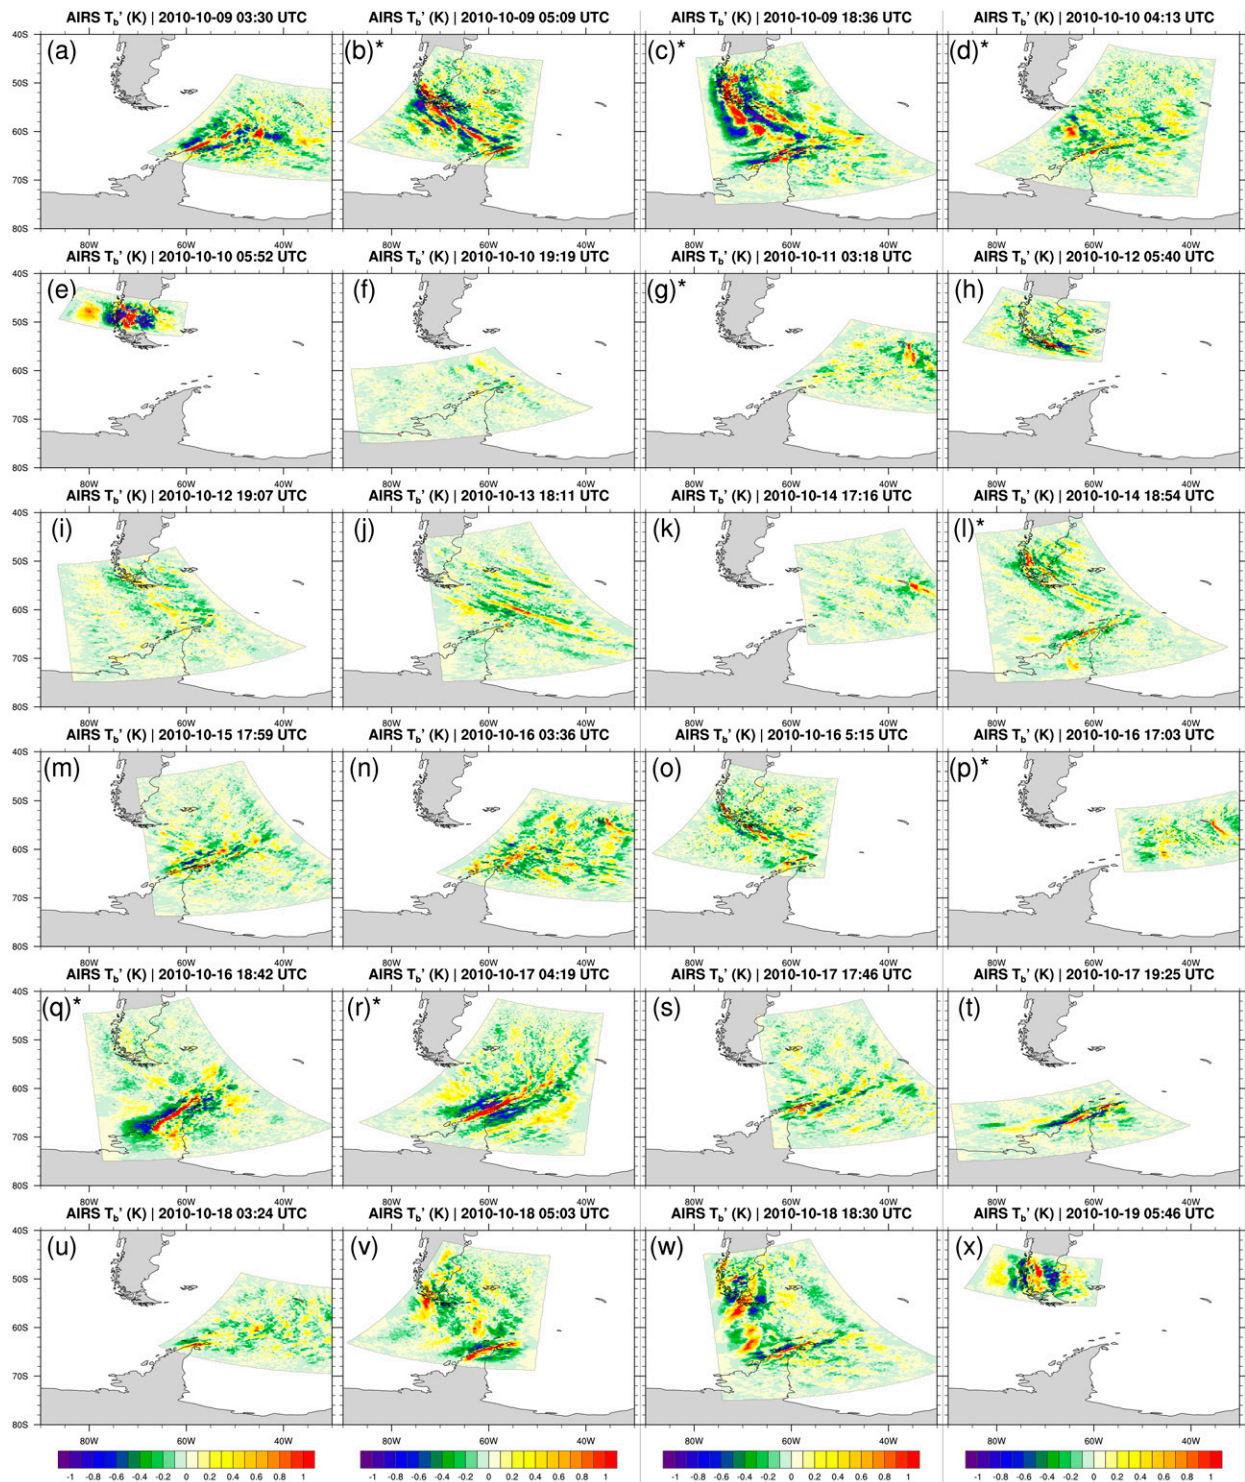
AIRS $T_b$' (K) | 2010-10-09 03:30 UTC
(a)
40S
50S
60S
70S
80S
80W 60W 40W

AIRS $T_b$' (K) | 2010-10-09 05:09 UTC
(b)*
80W 60W 40W

AIRS $T_b$' (K) | 2010-10-09 18:36 UTC
(c)*
80W 60W 40W

AIRS $T_b$' (K) | 2010-10-10 04:13 UTC
(d)*
80W 60W 40W

AIRS $T_b$' (K) | 2010-10-10 05:52 UTC
(e)
40S
50S
60S
70S
80S
80W 60W 40W

AIRS $T_b$' (K) | 2010-10-10 19:19 UTC
(f)
80W 60W 40W

AIRS $T_b$' (K) | 2010-10-11 03:18 UTC
(g)*
80W 60W 40W

AIRS $T_b$' (K) | 2010-10-12 05:40 UTC
(h)
80W 60W 40W

AIRS $T_b$' (K) | 2010-10-12 19:07 UTC
(i)
40S
50S
60S
70S
80S
80W 60W 40W

AIRS $T_b$' (K) | 2010-10-13 18:11 UTC
(j)
80W 60W 40W

AIRS $T_b$' (K) | 2010-10-14 17:16 UTC
(k)
80W 60W 40W

AIRS $T_b$' (K) | 2010-10-14 18:54 UTC
(l)*
80W 60W 40W

AIRS $T_b$' (K) | 2010-10-15 17:59 UTC
(m)
40S
50S
60S
70S
80S
80W 60W 40W

AIRS $T_b$' (K) | 2010-10-16 03:36 UTC
(n)
80W 60W 40W

AIRS $T_b$' (K) | 2010-10-16 5:15 UTC
(o)
80W 60W 40W

AIRS $T_b$' (K) | 2010-10-16 17:03 UTC
(p)*
80W 60W 40W

AIRS $T_b$' (K) | 2010-10-16 18:42 UTC
(q)*
40S
50S
60S
70S
80S
80W 60W 40W

AIRS $T_b$' (K) | 2010-10-17 04:19 UTC
(r)*
80W 60W 40W

AIRS $T_b$' (K) | 2010-10-17 17:46 UTC
(s)
80W 60W 40W

AIRS $T_b$' (K) | 2010-10-17 19:25 UTC
(t)
80W 60W 40W

AIRS $T_b$' (K) | 2010-10-18 03:24 UTC
(u)
40S
50S
60S
70S
80S
80W 60W 40W

AIRS $T_b$' (K) | 2010-10-18 05:03 UTC
(v)
80W 60W 40W

AIRS $T_b$' (K) | 2010-10-18 18:30 UTC
(w)
80W 60W 40W

AIRS $T_b$' (K) | 2010-10-19 05:46 UTC
(x)
80W 60W 40W

-1 -0.8 -0.6 -0.4 -0.2 0 0.2 0.4 0.6 0.8 1
-1 -0.8 -0.6 -0.4 -0.2 0 0.2 0.4 0.6 0.8 1
-1 -0.8 -0.6 -0.4 -0.2 0 0.2 0.4 0.6 0.8 1
-1 -0.8 -0.6 -0.4 -0.2 0 0.2 0.4 0.6 0.8 1